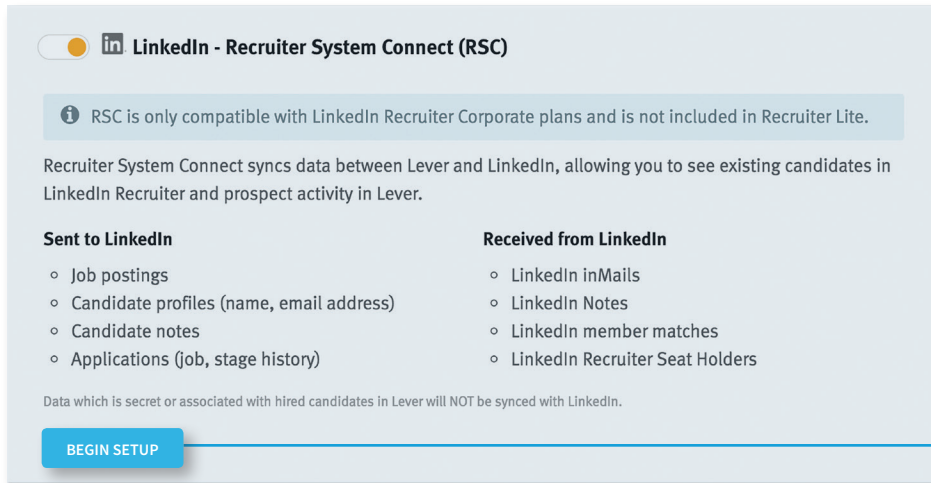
in LinkedIn - Recruiter System Connect (RSC)

RSC is only compatible with LinkedIn Recruiter Corporate plans and is not included in Recruiter Lite.

Recruiter System Connect syncs data between Lever and LinkedIn, allowing you to see existing candidates in LinkedIn Recruiter and prospect activity in Lever.

**Sent to LinkedIn**
- Job postings
- Candidate profiles (name, email address)
- Candidate notes
- Applications (job, stage history)

**Received from LinkedIn**
- LinkedIn inMails
- LinkedIn Notes
- LinkedIn member matches
- LinkedIn Recruiter Seat Holders

Data which is secret or associated with hired candidates in Lever will NOT be synced with LinkedIn.

BEGIN SETUP